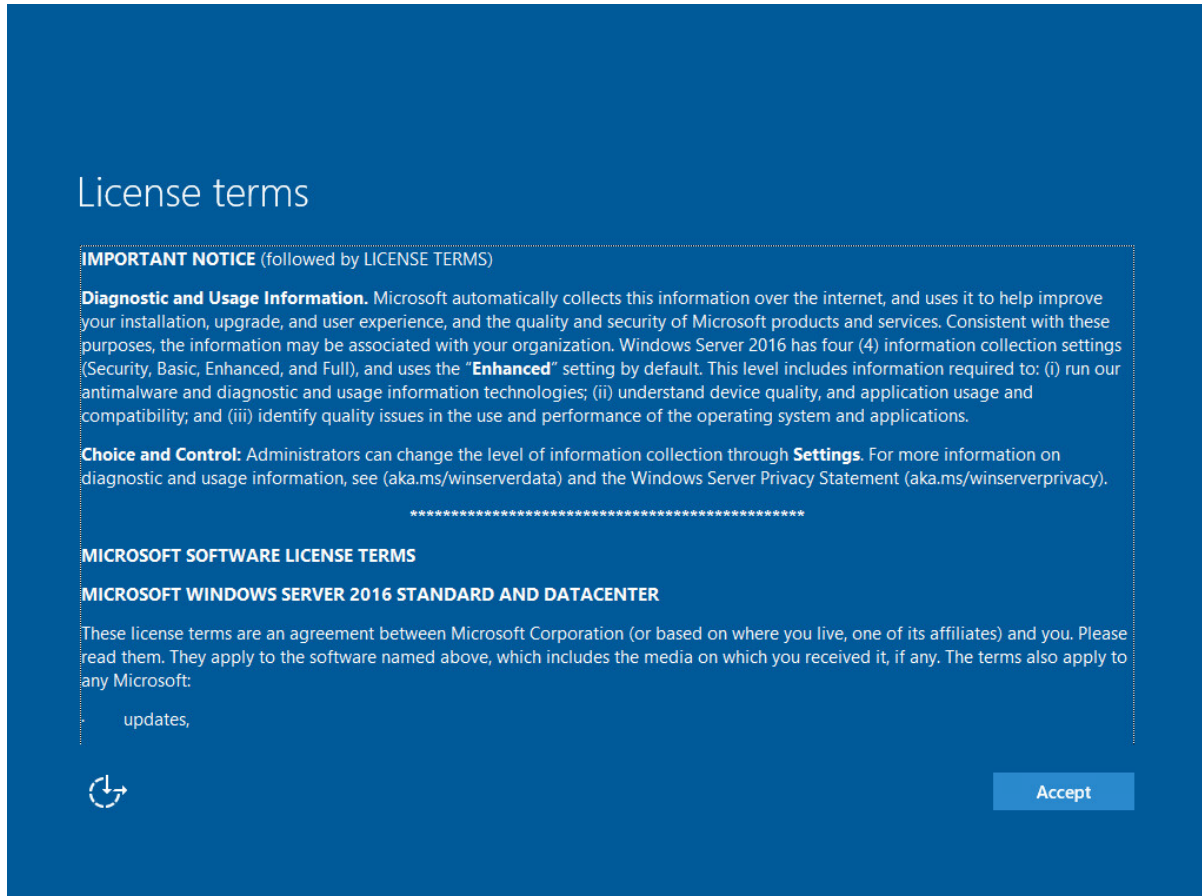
License terms

**IMPORTANT NOTICE** (followed by LICENSE TERMS)

**Diagnostic and Usage Information.** Microsoft automatically collects this information over the internet, and uses it to help improve your installation, upgrade, and user experience, and the quality and security of Microsoft products and services. Consistent with these purposes, the information may be associated with your organization. Windows Server 2016 has four (4) information collection settings (Security, Basic, Enhanced, and Full), and uses the "**Enhanced**" setting by default. This level includes information required to: (i) run our antimalware and diagnostic and usage information technologies; (ii) understand device quality, and application usage and compatibility; and (iii) identify quality issues in the use and performance of the operating system and applications.

**Choice and Control:** Administrators can change the level of information collection through **Settings**. For more information on diagnostic and usage information, see (aka.ms/winserverdata) and the Windows Server Privacy Statement (aka.ms/winserverprivacy).

**************************************************

**MICROSOFT SOFTWARE LICENSE TERMS**

**MICROSOFT WINDOWS SERVER 2016 STANDARD AND DATACENTER**

These license terms are an agreement between Microsoft Corporation (or based on where you live, one of its affiliates) and you. Please read them. They apply to the software named above, which includes the media on which you received it, if any. The terms also apply to any Microsoft:

· updates,

Accept